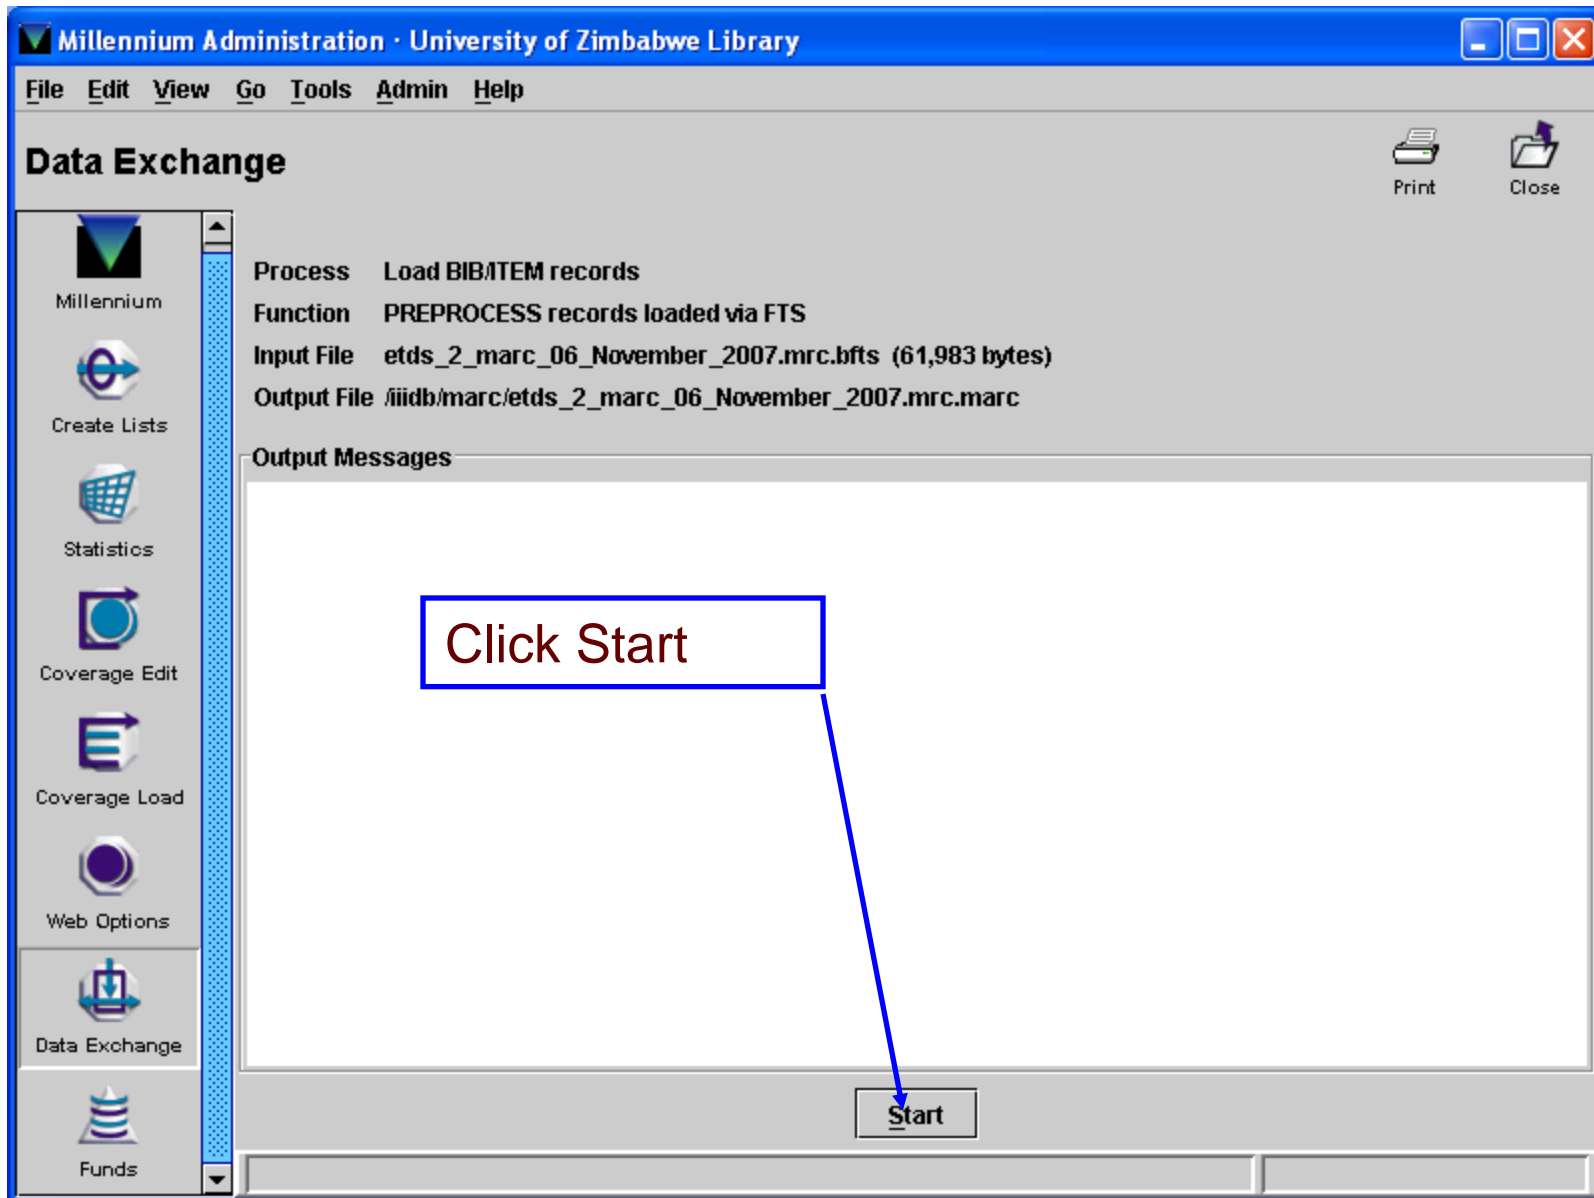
Millennium Administration · University of Zimbabwe Library

File Edit View Go Tools Admin Help

Data Exchange

Print Close

Millennium
Create Lists
Statistics
Coverage Edit
Coverage Load
Web Options
Data Exchange
Funds

Process Load BIB/ITEM records
Function PREPROCESS records loaded via FTS
Input File etds_2_marc_06_November_2007.mrc.bfts (61,983 bytes)
Output File /iiidb/marc/etds_2_marc_06_November_2007.mrc.marc

Output Messages

Click Start

Start